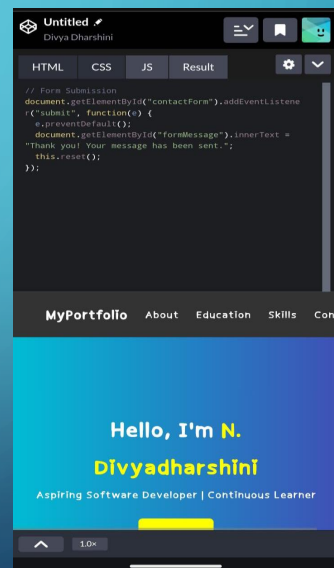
Untitled
Divya Dharshini

HTML CSS JS Result

// Form Submission
document.getElementById("contactForm").addEventListener("submit", function(e) {
  e.preventDefault();
  document.getElementById("formMessage").innerText = "Thank you! Your message has been sent.";
  this.reset();
});

MyPortfolio About Education Skills Con

Hello, I'm N. Divyadharshini

Aspiring Software Developer | Continuous Learner

1.0×